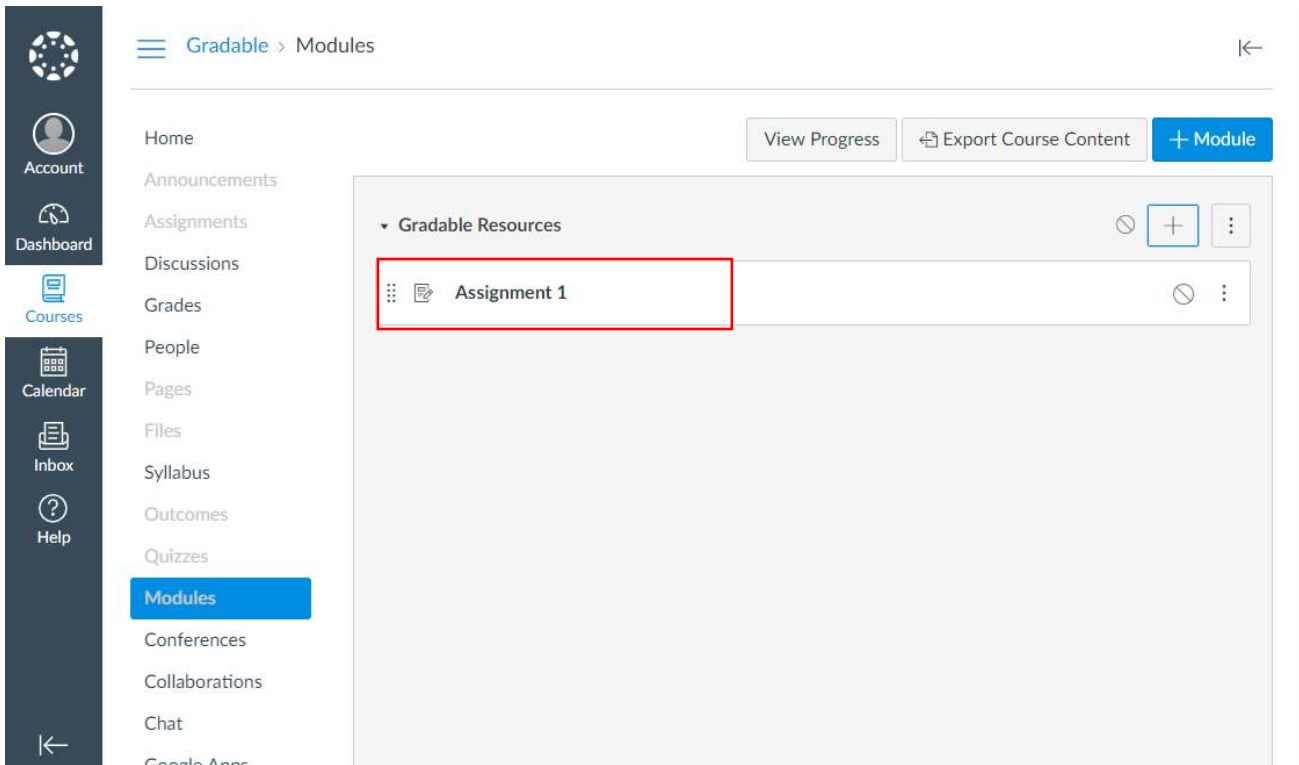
Account
Dashboard
Courses
Calendar
Inbox
Help

Gradable > Modules

Home
Announcements
Assignments
Discussions
Grades
People
Pages
Files
Syllabus
Outcomes
Quizzes
Modules
Conferences
Collaborations
Chat
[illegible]

View Progress
Export Course Content
+ Module

Gradable Resources

Assignment 1